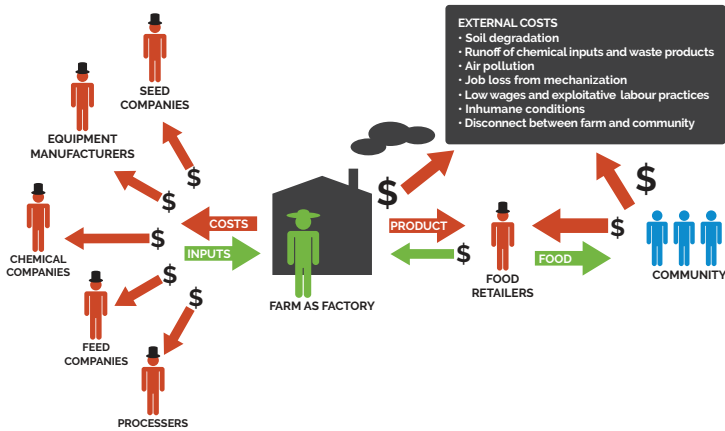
EXTERNAL COSTS
• Soil degradation
• Runoff of chemical inputs and waste products
• Air pollution
• Job loss from mechanization
• Low wages and exploitative labour practices
• Inhumane conditions
• Disconnect between farm and community

SEED COMPANIES

EQUIPMENT MANUFACTURERS

CHEMICAL COMPANIES

FEED COMPANIES

PROCESSERS

$
$
$
$
$

COSTS
INPUTS

FARM AS FACTORY

$

PRODUCT
$

FOOD RETAILERS

$
FOOD

$

COMMUNITY